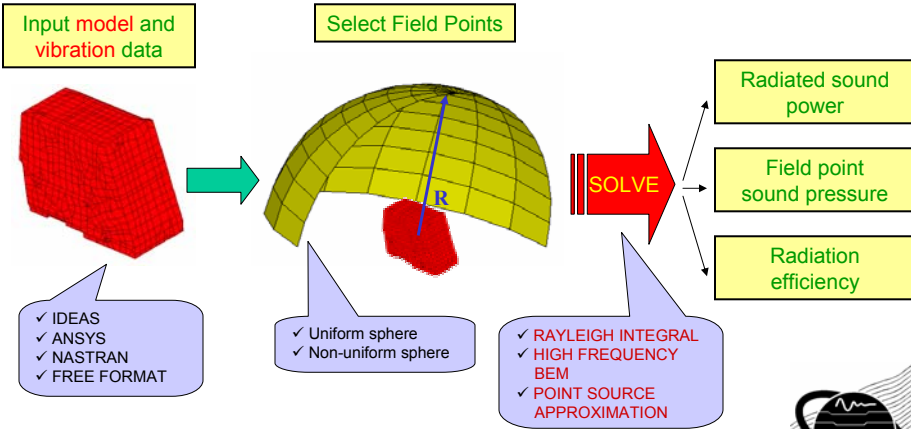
Input model and vibration data

Select Field Points

R

SOLVE

Radiated sound power

Field point sound pressure

Radiation efficiency

✓ IDEAS
✓ ANSYS
✓ NASTRAN
✓ FREE FORMAT

✓ Uniform sphere
✓ Non-uniform sphere

✓ RAYLEIGH INTEGRAL
✓ HIGH FREQUENCY BEM
✓ POINT SOURCE APPROXIMATION